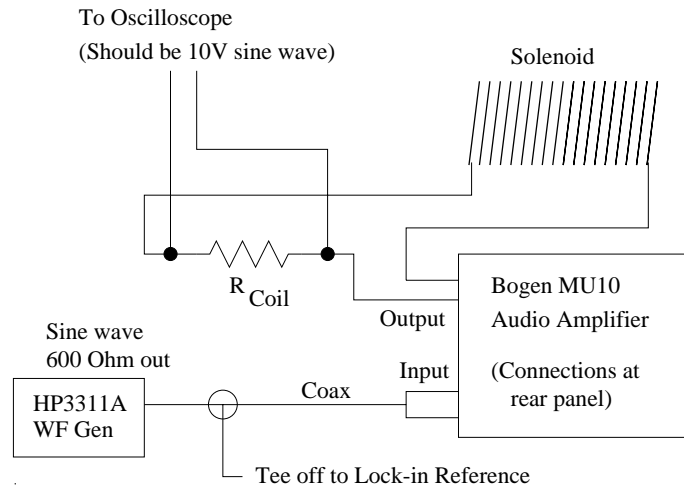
To Oscilloscope
(Should be 10V sine wave)

Solenoid

$R_{Coil}$

Bogen MU10
Audio Amplifier

Output

Sine wave
600 Ohm out

Input

(Connections at rear panel)

HP3311A
WF Gen

Coax

Tee off to Lock-in Reference